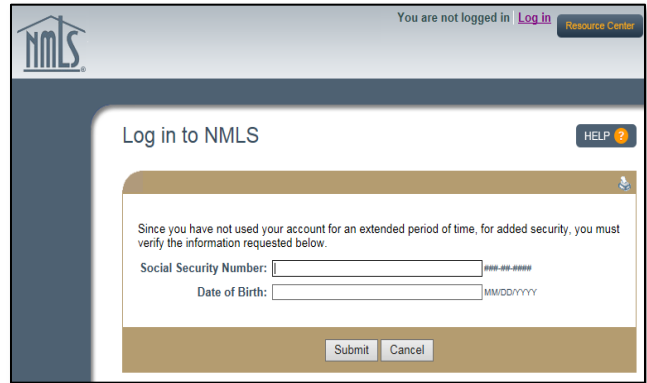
NMLS®

You are not logged in | Log in

Resource Center

Log in to NMLS

HELP ?

Since you have not used your account for an extended period of time, for added security, you must verify the information requested below.

Social Security Number: ###-##-####

Date of Birth: MM/DD/YYYY

Submit Cancel